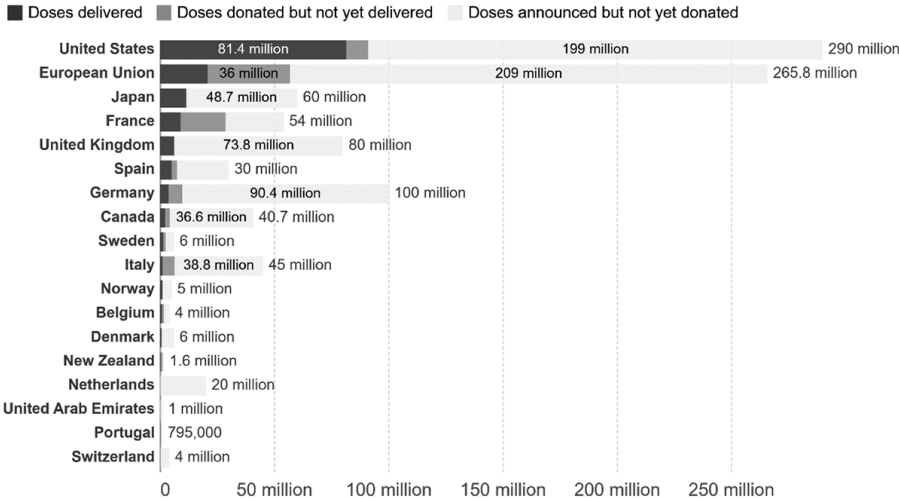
Doses delivered  Doses donated but not yet delivered  Doses announced but not yet donated

| Country | Doses delivered | Doses donated but not yet delivered | Doses announced but not yet donated | Total |
|---|---|---|---|---|
| United States | 81.4 million | | 199 million | 290 million |
| European Union | | 36 million | 209 million | 265.8 million |
| Japan | | | 48.7 million | 60 million |
| France | | | | 54 million |
| United Kingdom | | | 73.8 million | 80 million |
| Spain | | | | 30 million |
| Germany | | | 90.4 million | 100 million |
| Canada | | | 36.6 million | 40.7 million |
| Sweden | | | | 6 million |
| Italy | | | 38.8 million | 45 million |
| Norway | | | | 5 million |
| Belgium | | | | 4 million |
| Denmark | | | | 6 million |
| New Zealand | | | | 1.6 million |
| Netherlands | | | | 20 million |
| United Arab Emirates | | | | 1 million |
| Portugal | | | | 795,000 |
| Switzerland | | | | 4 million |

0  50 million  100 million  150 million  200 million  250 million